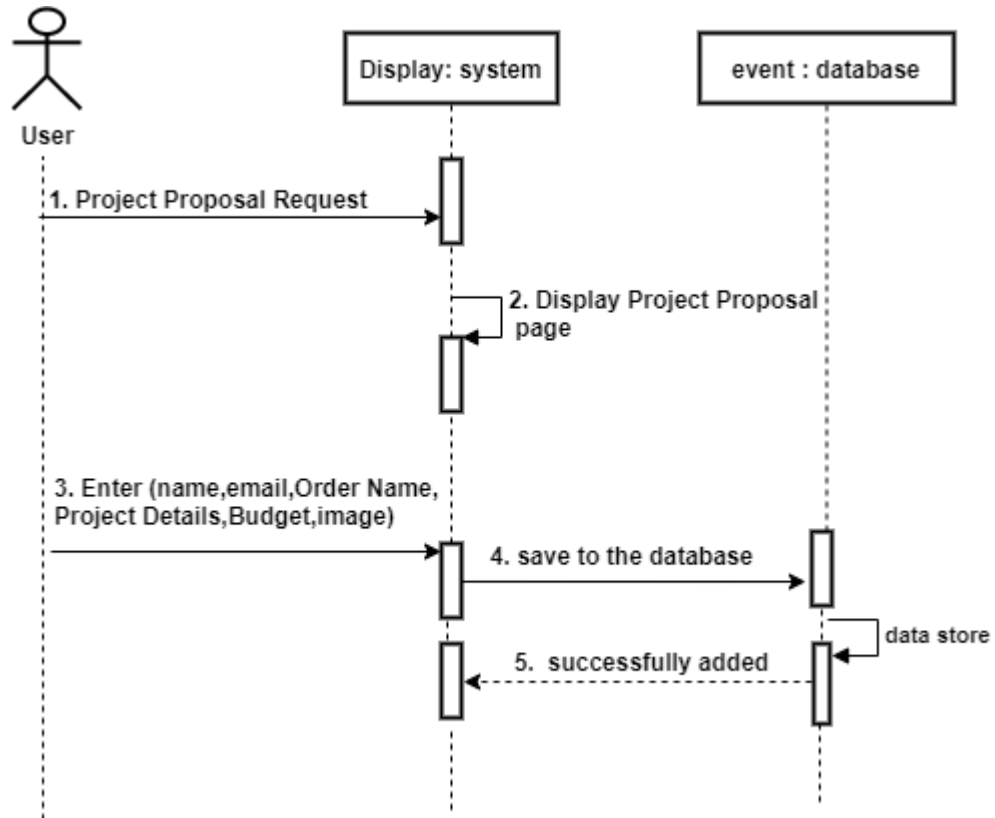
User

Display: system

event : database

1. Project Proposal Request

2. Display Project Proposal page

3. Enter (name,email,Order Name, Project Details,Budget,image)

4. save to the database

data store

5. successfully added